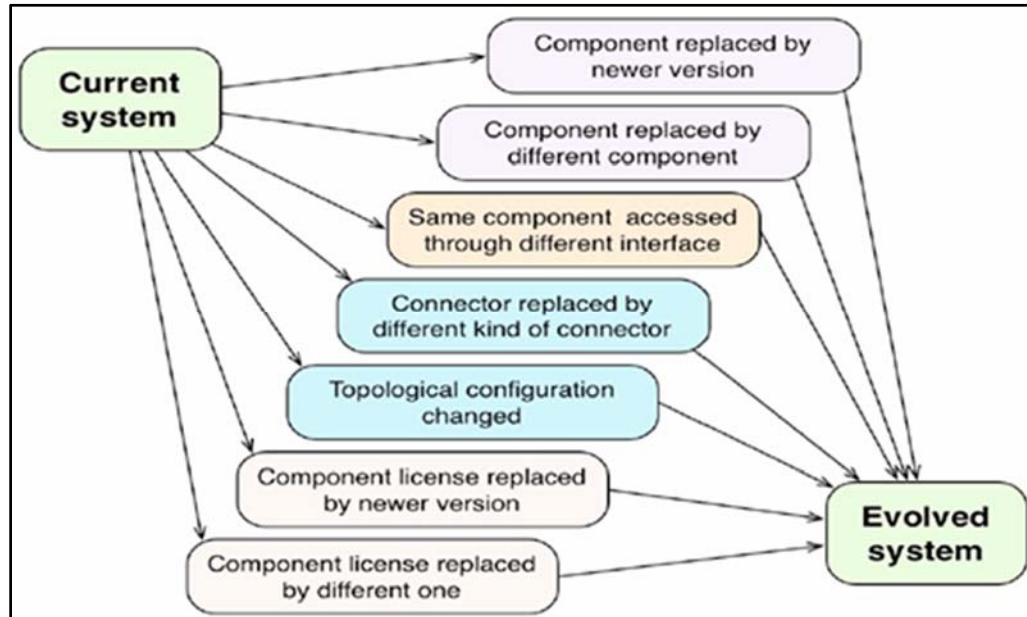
Current system

Component replaced by newer version

Component replaced by different component

Same component accessed through different interface

Connector replaced by different kind of connector

Topological configuration changed

Component license replaced by newer version

Component license replaced by different one

Evolved system